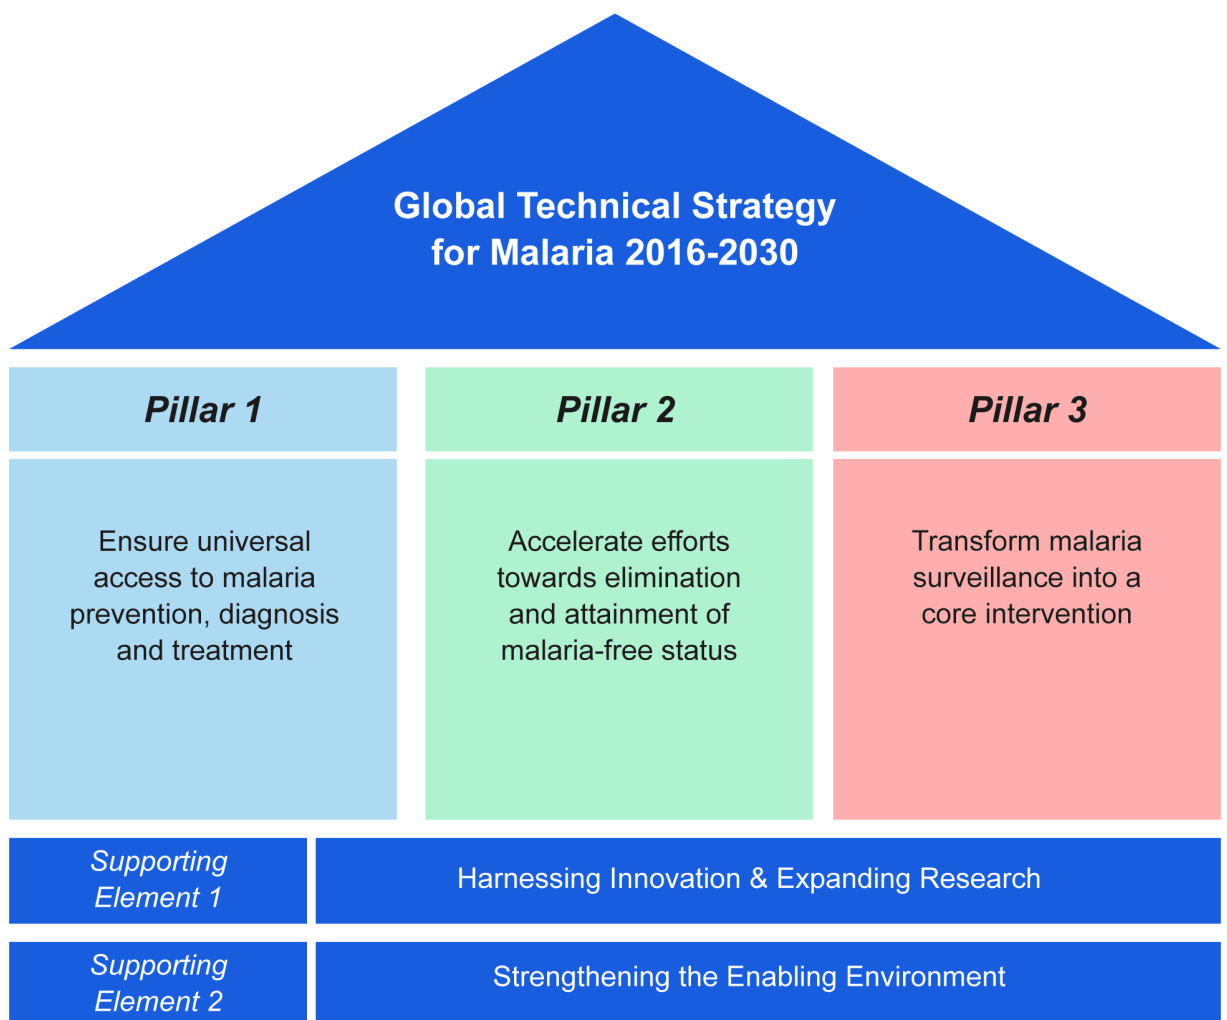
Global Technical Strategy for Malaria 2016-2030

Pillar 1

Ensure universal access to malaria prevention, diagnosis and treatment

Pillar 2

Accelerate efforts towards elimination and attainment of malaria-free status

Pillar 3

Transform malaria surveillance into a core intervention

Supporting Element 1

Harnessing Innovation & Expanding Research

Supporting Element 2

Strengthening the Enabling Environment